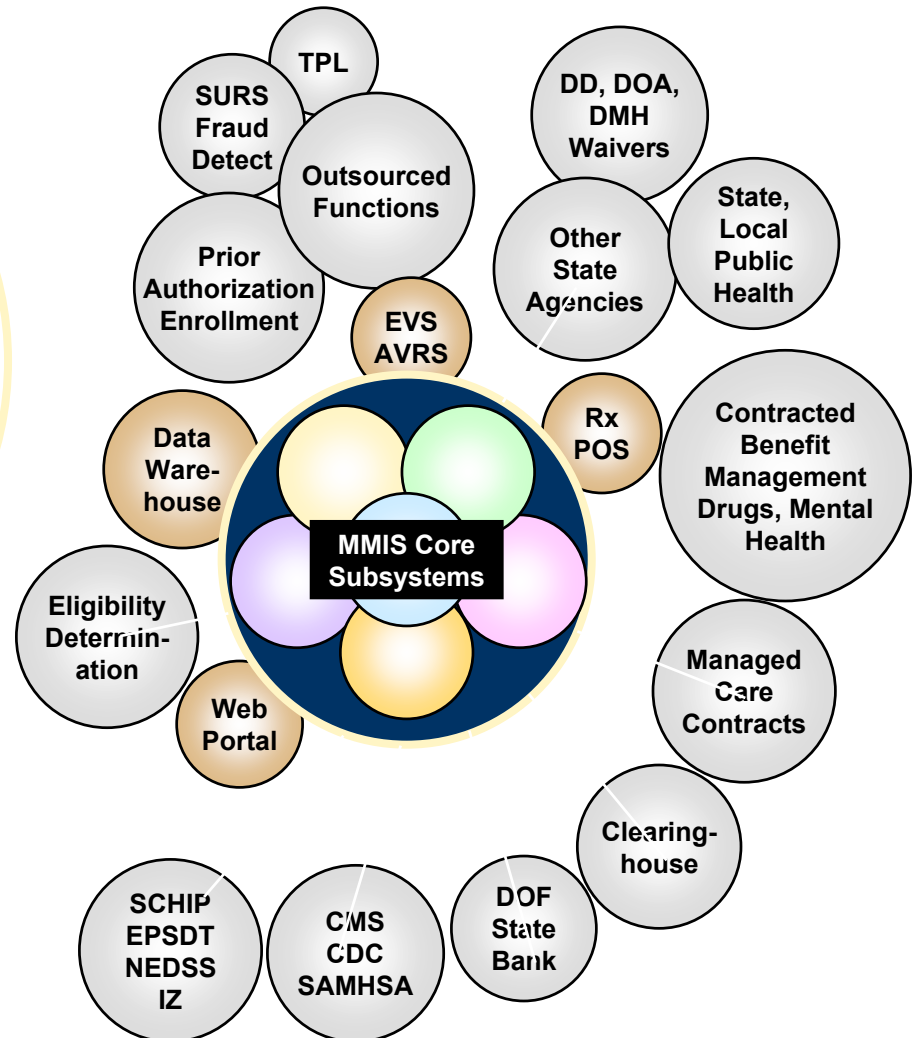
TPL

SURS Fraud Detect

Outsourced Functions

Prior Authorization Enrollment

EVS AVRS

DD, DOA, DMH Waivers

Other State Agencies

State, Local Public Health

Rx POS

Contracted Benefit Management Drugs, Mental Health

Data Warehouse

MMIS Core Subsystems

Eligibility Determination

Web Portal

Managed Care Contracts

Clearinghouse

DOF State Bank

CMS CDC SAMHSA

SCHIP EPSDT NEDSS IZ